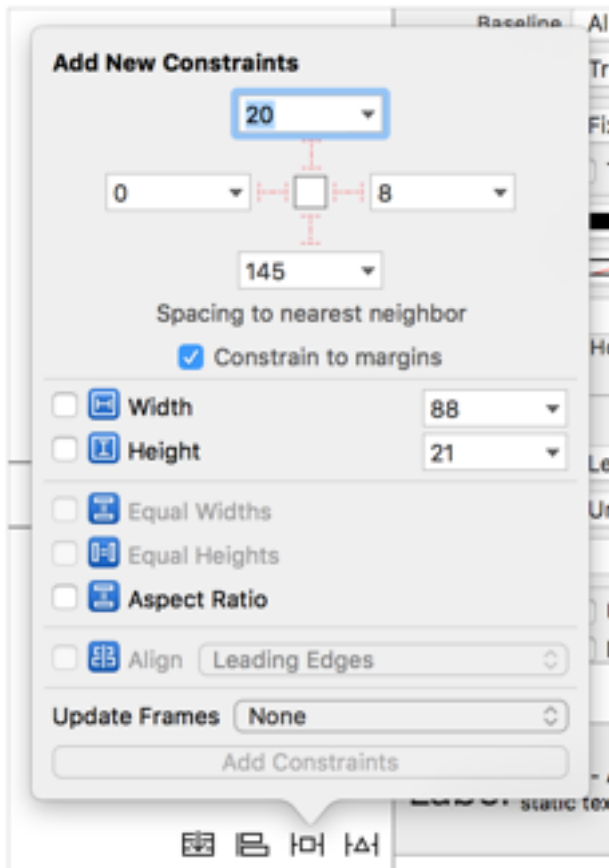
Baseline Al

Add New Constraints

20

0

8

145

Spacing to nearest neighbor

Constrain to margins

Width 88

Height 21

Equal Widths

Equal Heights

Aspect Ratio

Align Leading Edges

Update Frames None

Add Constraints

Tr

Fi

H

Le

U

static tex